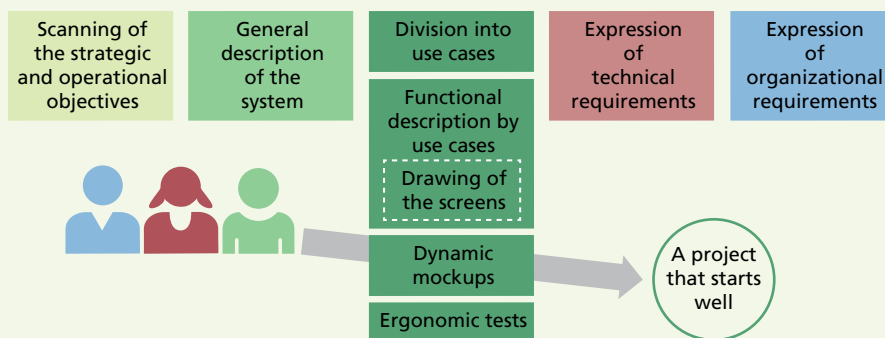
Scanning of the strategic and operational objectives

General description of the system

Division into use cases

Functional description by use cases

Drawing of the screens

Dynamic mockups

Ergonomic tests

Expression of technical requirements

Expression of organizational requirements

A project that starts well